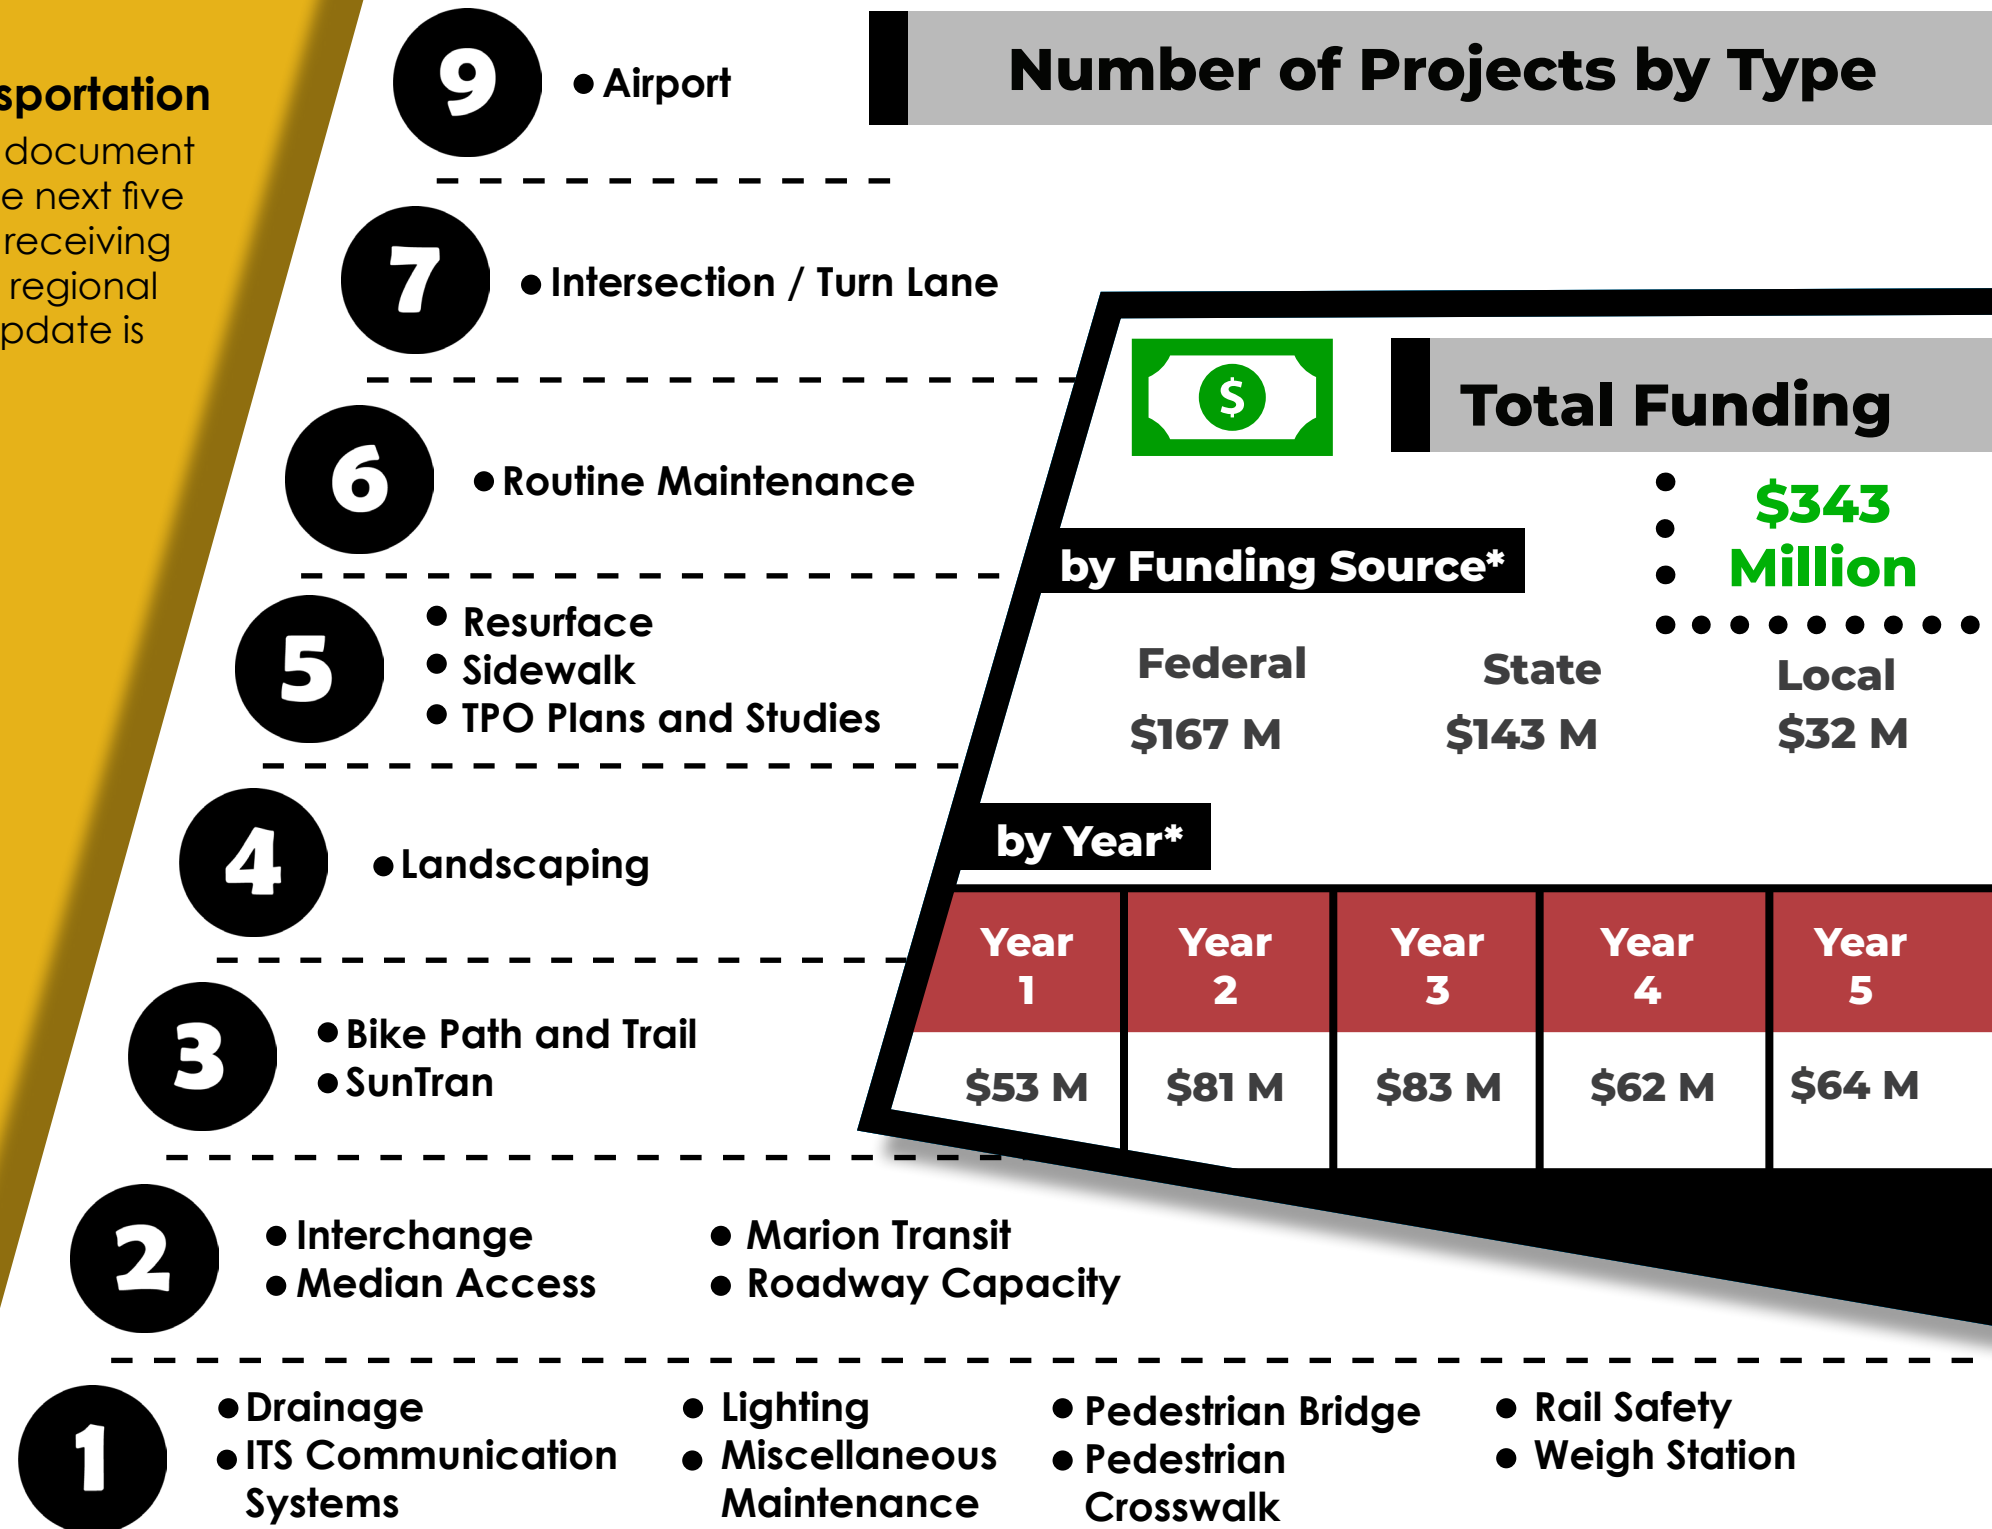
sportation
document
e next five
receiving
regional
pdate is

Number of Projects by Type

9 • Airport

7 • Intersection / Turn Lane

6 • Routine Maintenance

5 • Resurface
• Sidewalk
• TPO Plans and Studies

4 • Landscaping

3 • Bike Path and Trail
• SunTran

2 • Interchange
• Median Access
• Marion Transit
• Roadway Capacity

1 • Drainage
• ITS Communication Systems
• Lighting
• Miscellaneous Maintenance
• Pedestrian Bridge
• Pedestrian Crosswalk
• Rail Safety
• Weigh Station

$

Total Funding

$343 Million

by Funding Source*

| Federal | State | Local |
|---|---|---|
| $167 M | $143 M | $32 M |

by Year*

| Year 1 | Year 2 | Year 3 | Year 4 | Year 5 |
|---|---|---|---|---|
| $53 M | $81 M | $83 M | $62 M | $64 M |